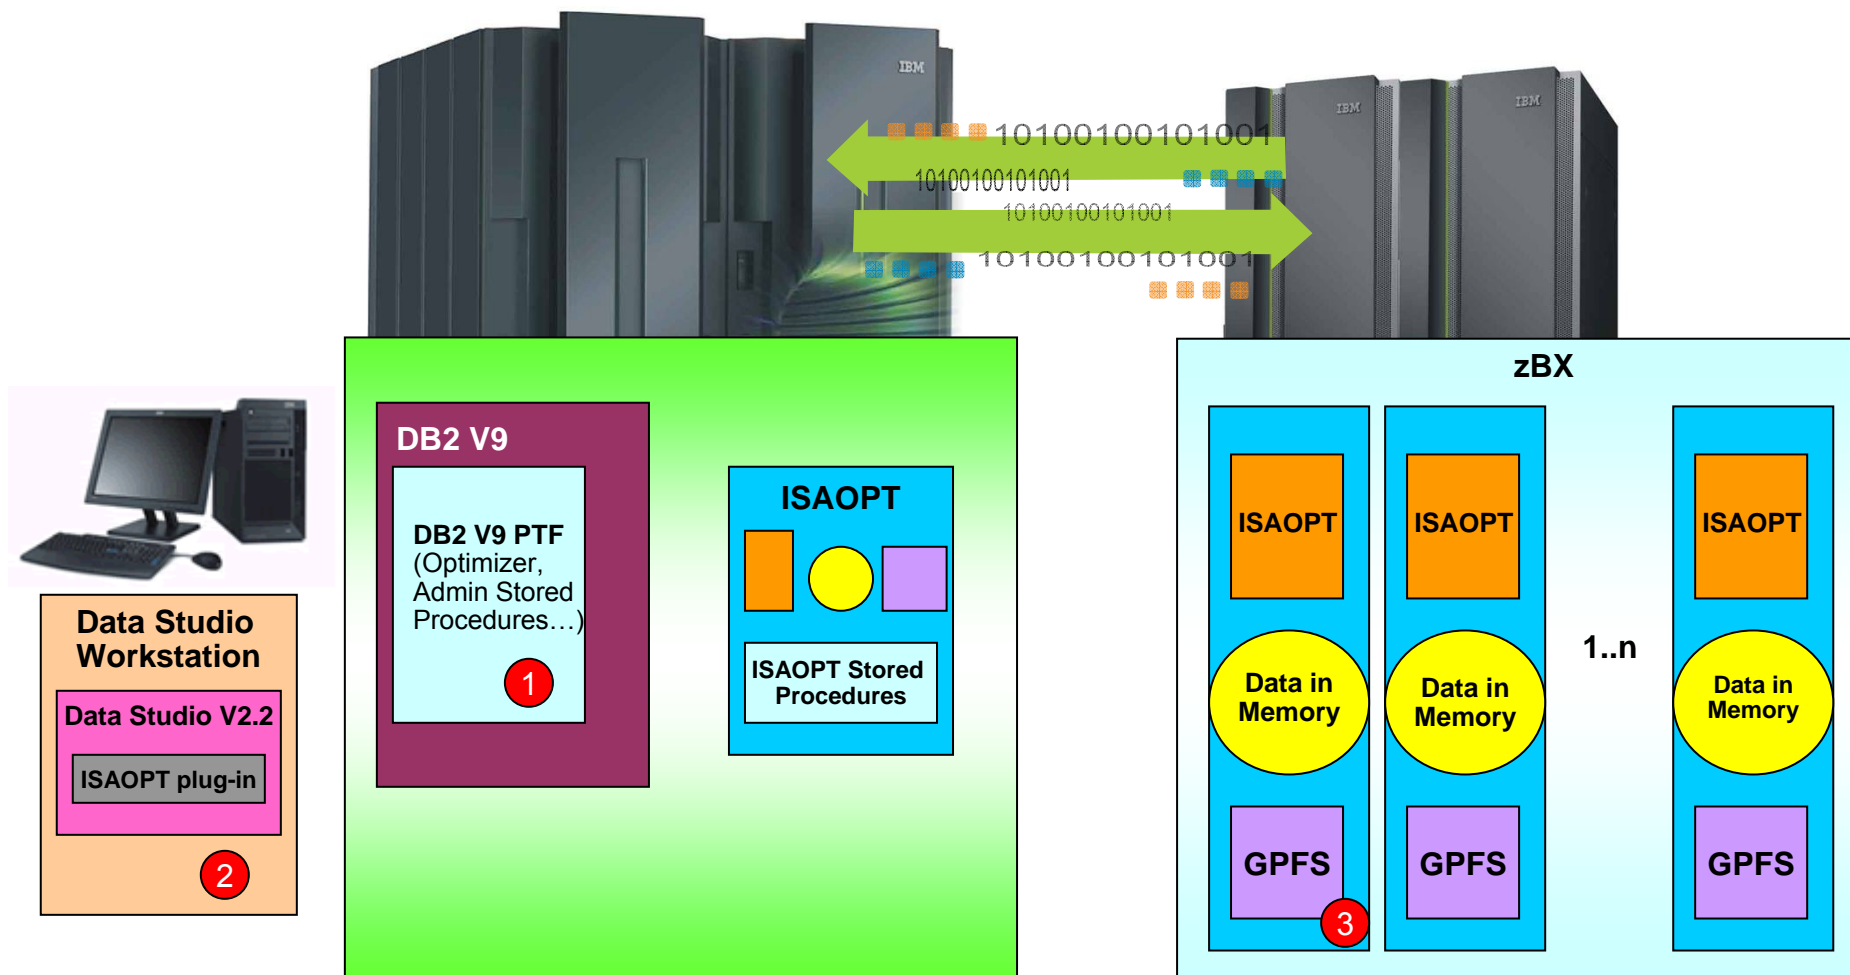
IBM

IBM IBM

10100100101001
10100100101001
10100100101001
10100100101001

Data Studio Workstation

Data Studio V2.2

ISAOPT plug-in

2

DB2 V9

DB2 V9 PTF (Optimizer, Admin Stored Procedures…)

1

ISAOPT

ISAOPT Stored Procedures

zBX

ISAOPT

Data in Memory

GPFS

3

ISAOPT

Data in Memory

GPFS

1..n

ISAOPT

Data in Memory

GPFS